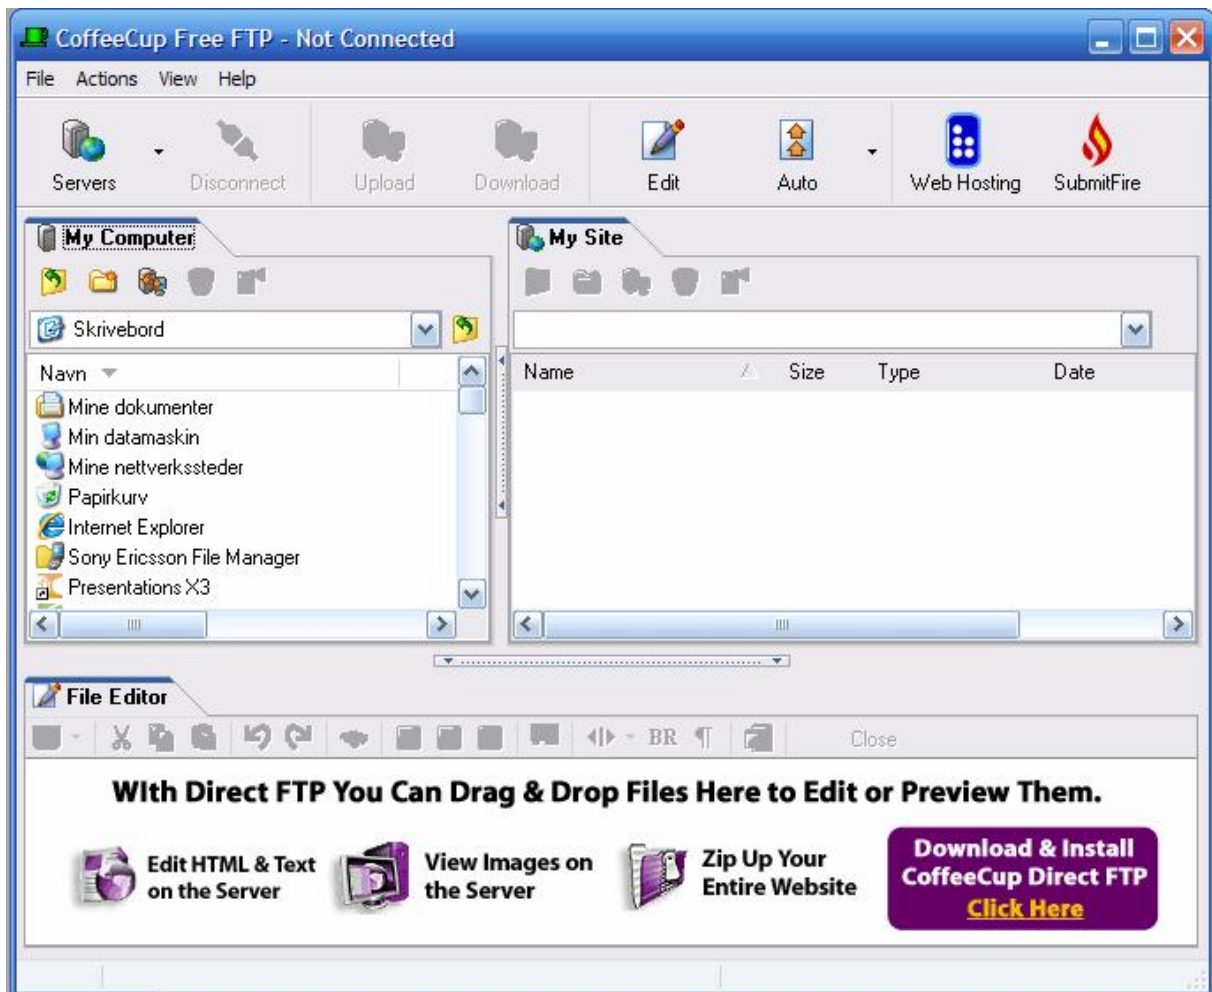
CoffeeCup Free FTP - Not Connected

File Actions View Help

Servers Disconnect Upload Download Edit Auto Web Hosting SubmitFire

My Computer

Skrivebord

Navn

Mine dokumenter
Min datamaskin
Mine nettverkssteder
Papirkurv
Internet Explorer
Sony Ericsson File Manager
Presentations X3

My Site

| Name | Size | Type | Date |
|---|---|---|---|

File Editor

BR ¶ Close

WIth Direct FTP You Can Drag & Drop Files Here to Edit or Preview Them.

Edit HTML & Text on the Server

View Images on the Server

Zip Up Your Entire Website

Download & Install CoffeeCup Direct FTP Click Here